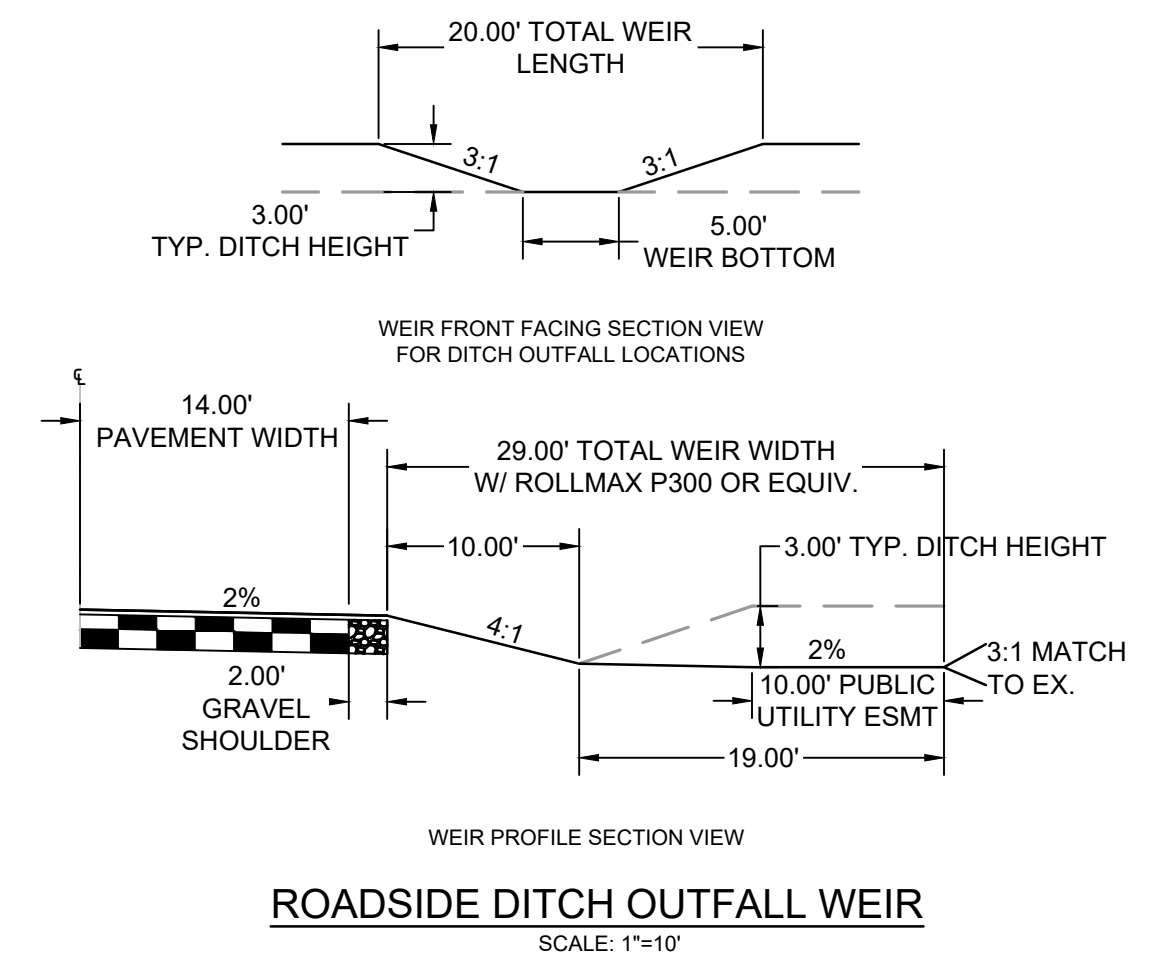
20.00' TOTAL WEIR LENGTH

3:1

3:1

3.00'
TYP. DITCH HEIGHT

5.00'
WEIR BOTTOM

WEIR FRONT FACING SECTION VIEW
FOR DITCH OUTFALL LOCATIONS

℄

14.00'
PAVEMENT WIDTH

29.00' TOTAL WEIR WIDTH
W/ ROLLMAX P300 OR EQUIV.

10.00'

3.00' TYP. DITCH HEIGHT

2%

4:1

2%

3:1 MATCH TO EX.

2.00'
GRAVEL
SHOULDER

10.00' PUBLIC UTILITY ESMT

19.00'

WEIR PROFILE SECTION VIEW

ROADSIDE DITCH OUTFALL WEIR
SCALE: 1"=10'